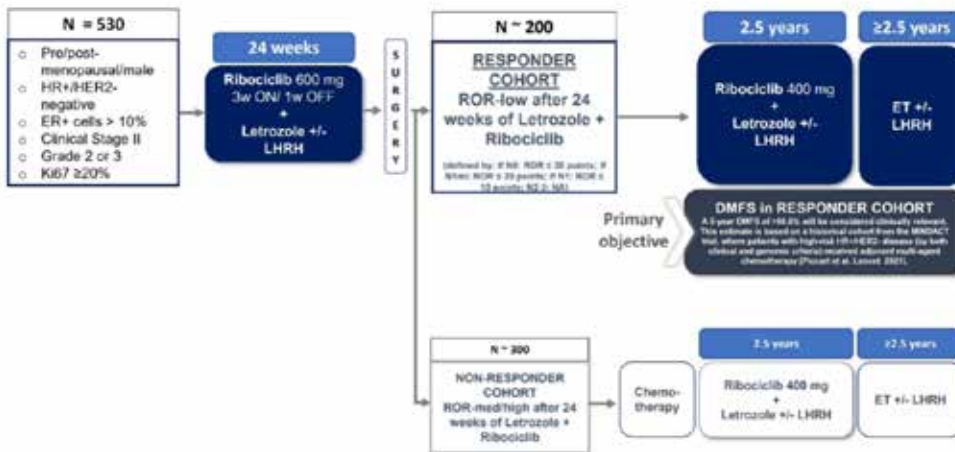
N = 530

Pre/post-menopausal/male
HR+/HER2-negative
ER+ cells > 10%
Clinical Stage II
Grade 2 or 3
Ki67 ≥20%

24 weeks

Ribociclib 600 mg
3w ON/ 1w OFF
+
Letrozole +/- LHRH

S U R G E R Y

N ~ 200

RESPONDER COHORT
ROR-low after 24 weeks of Letrozole + Ribociclib

(defined by: if N0: ROR ≤ 30 points; if N(mi): ROR ≤ 20 points; if N1: ROR ≤ 10 points; N2-3: NA)

2.5 years

Ribociclib 400 mg
+
Letrozole +/- LHRH

≥2.5 years

ET +/- LHRH

Primary objective

DMFS in RESPONDER COHORT
A 5-year DMFS of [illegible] will be considered clinically relevant. This estimate is based on a historical cohort from the MINDACT trial, where patients with high-risk HR+/HER2- disease (by both clinical and genomic criteria) received adjuvant multi-agent chemotherapy (Piccart et al. Lancet 2021).

N ~ 300

NON-RESPONDER COHORT
ROR-med/high after 24 weeks of Letrozole + Ribociclib

Chemo-therapy

2.5 years

Ribociclib 400 mg
+
Letrozole +/- LHRH

≥2.5 years

ET +/- LHRH